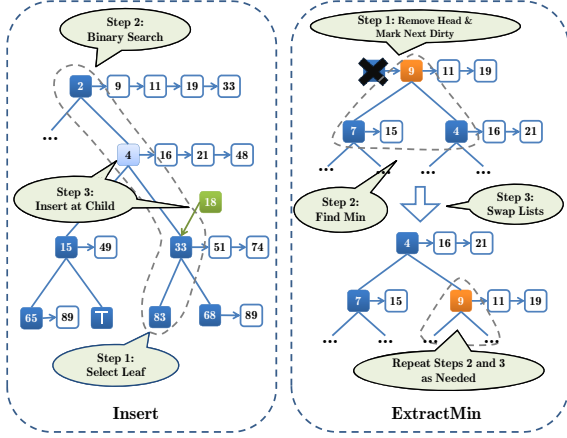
Step 2:
Binary Search

2 9 11 19 33

...

4 16 21 48

Step 3:
Insert at Child

18

15 49

33 51 74

65 89

⊤

83

68 89

Step 1:
Select Leaf

Insert

Step 1: Remove Head &
Mark Next Dirty

9 11 19

7 15

4 16 21

... ... ... ...

Step 2:
Find Min

Step 3:
Swap Lists

4 16 21

7 15

9 11 19

... ... ... ...

Repeat Steps 2 and 3
as Needed

ExtractMin